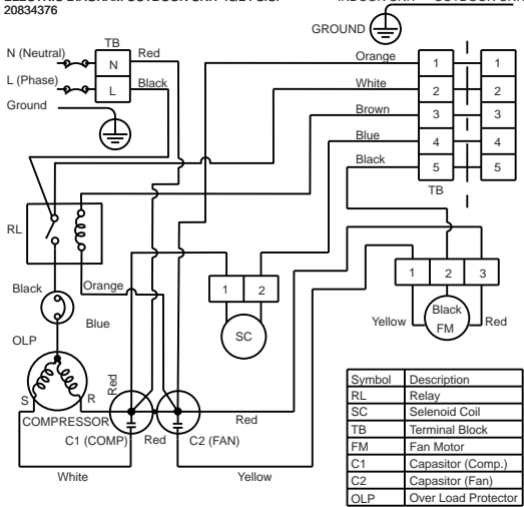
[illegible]
20834376

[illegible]

GROUND

TB
N (Neutral)
N
Red
L (Phase)
L
Black
Ground

Orange
White
Brown
Blue
Black

1
2
3
4
5
TB

1
2
3
4
5

RL

Black
Orange
Blue
OLP

1
2
SC

1
2
3
Yellow
Black
FM
Red

S
R
COMPRESSOR
Red
C1 (COMP)
Red
C2 (FAN)
Red

White
Yellow

| Symbol | Description |
|---|---|
| RL | Relay |
| SC | Selenoid Coil |
| TB | Terminal Block |
| FM | Fan Motor |
| C1 | Capasitor (Comp.) |
| C2 | Capasitor (Fan) |
| OLP | Over Load Protector |